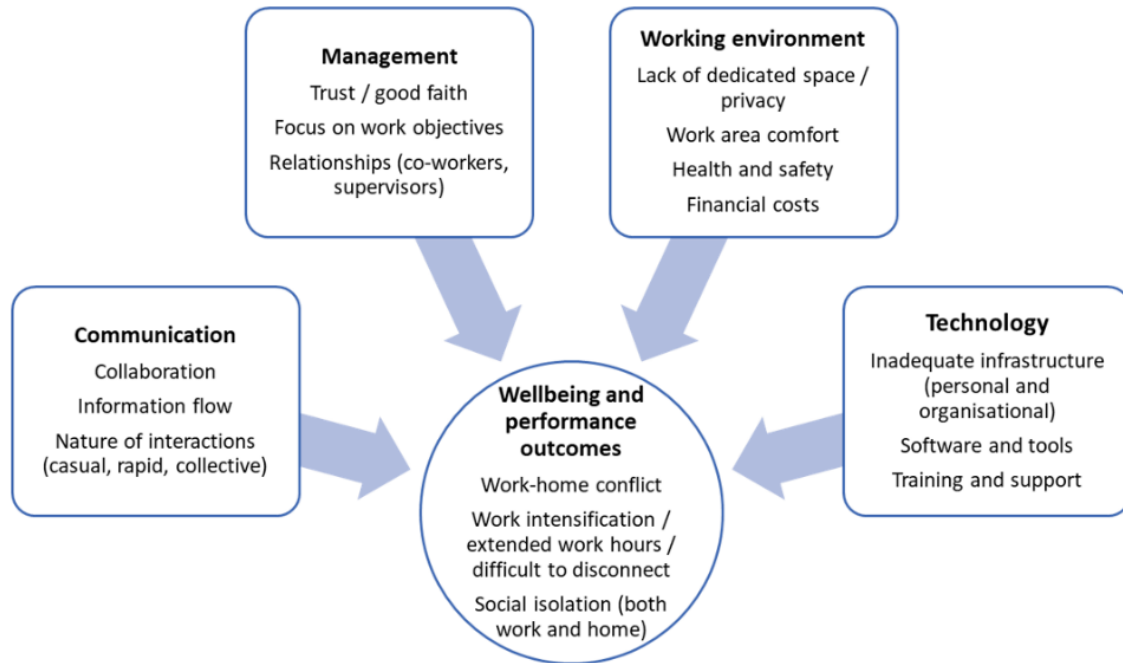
Management
Trust / good faith
Focus on work objectives
Relationships (co-workers, supervisors)

Working environment
Lack of dedicated space / privacy
Work area comfort
Health and safety
Financial costs

Communication
Collaboration
Information flow
Nature of interactions (casual, rapid, collective)

Wellbeing and performance outcomes
Work-home conflict
Work intensification / extended work hours / difficult to disconnect
Social isolation (both work and home)

Technology
Inadequate infrastructure (personal and organisational)
Software and tools
Training and support